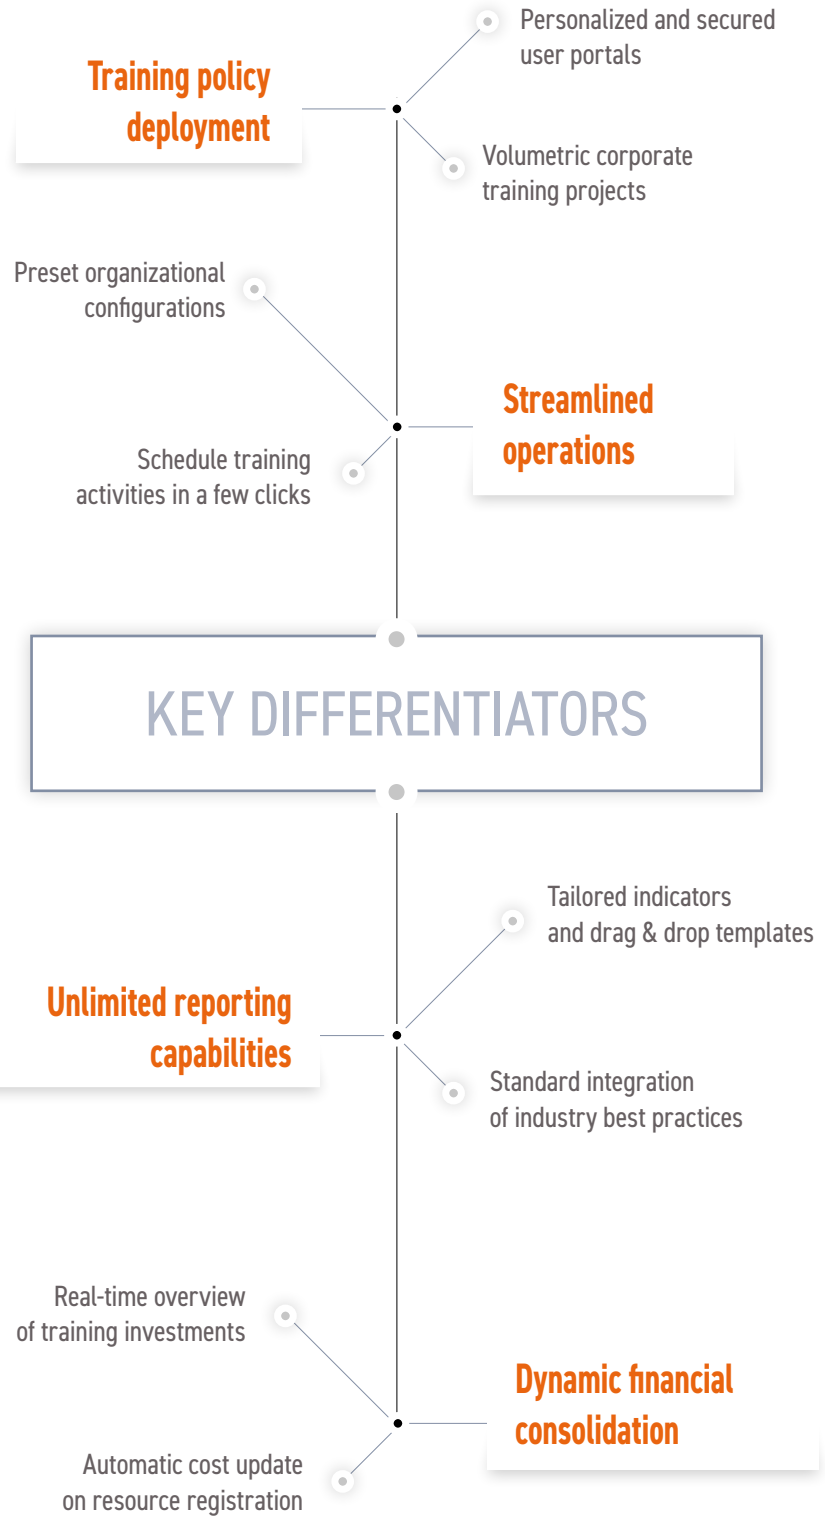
Personalized and secured user portals

Training policy deployment

Volumetric corporate training projects

Preset organizational configurations

Streamlined operations

Schedule training activities in a few clicks

KEY DIFFERENTIATORS

Tailored indicators and drag & drop templates

Unlimited reporting capabilities

Standard integration of industry best practices

Real-time overview of training investments

Dynamic financial consolidation

Automatic cost update on resource registration